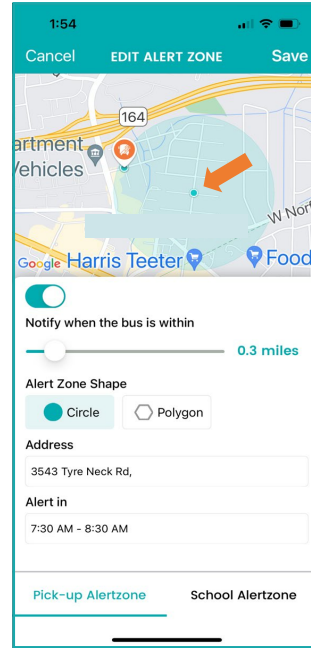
1:54

Cancel EDIT ALERT ZONE Save

164
artment
Vehicles
W Nor
Google Harris Teeter Food

Notify when the bus is within

0.3 miles

Alert Zone Shape

Circle Polygon

Address

3543 Tyre Neck Rd,

Alert in

7:30 AM - 8:30 AM

Pick-up Alertzone School Alertzone